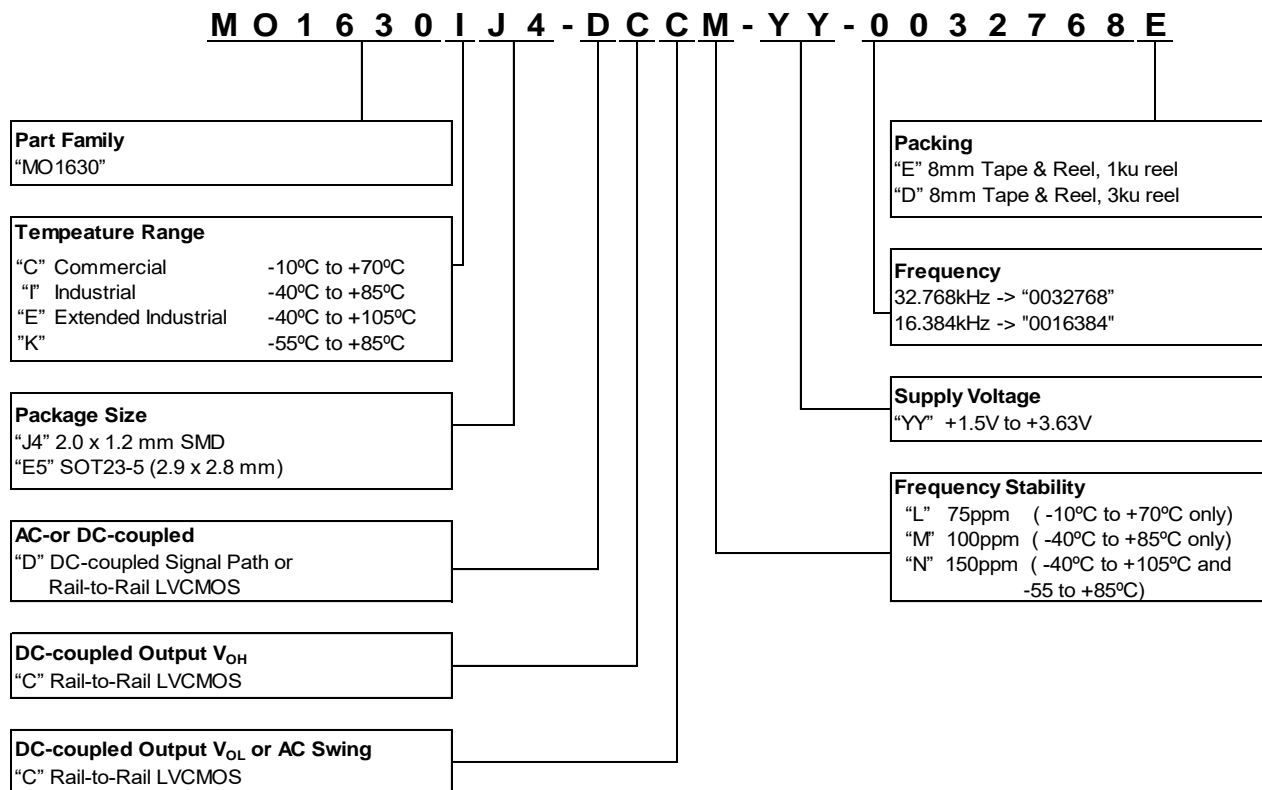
M O 1 6 3 0 I J 4 - D C C M - Y Y - 0 0 3 2 7 6 8 E

**Part Family**
"MO1630"

**Tempeature Range**
"C" Commercial -10ºC to +70ºC
"I" Industrial -40ºC to +85ºC
"E" Extended Industrial -40ºC to +105ºC
"K" -55ºC to +85ºC

**Package Size**
"J4" 2.0 x 1.2 mm SMD
"E5" SOT23-5 (2.9 x 2.8 mm)

**AC-or DC-coupled**
"D" DC-coupled Signal Path or Rail-to-Rail LVCMOS

**DC-coupled Output $V_{OH}$**
"C" Rail-to-Rail LVCMOS

**DC-coupled Output $V_{OL}$ or AC Swing**
"C" Rail-to-Rail LVCMOS

**Packing**
"E" 8mm Tape & Reel, 1ku reel
"D" 8mm Tape & Reel, 3ku reel

**Frequency**
32.768kHz -> "0032768"
16.384kHz -> "0016384"

**Supply Voltage**
"YY" +1.5V to +3.63V

**Frequency Stability**
"L" 75ppm ( -10ºC to +70ºC only)
"M" 100ppm ( -40ºC to +85ºC only)
"N" 150ppm ( -40ºC to +105ºC and -55 to +85ºC)